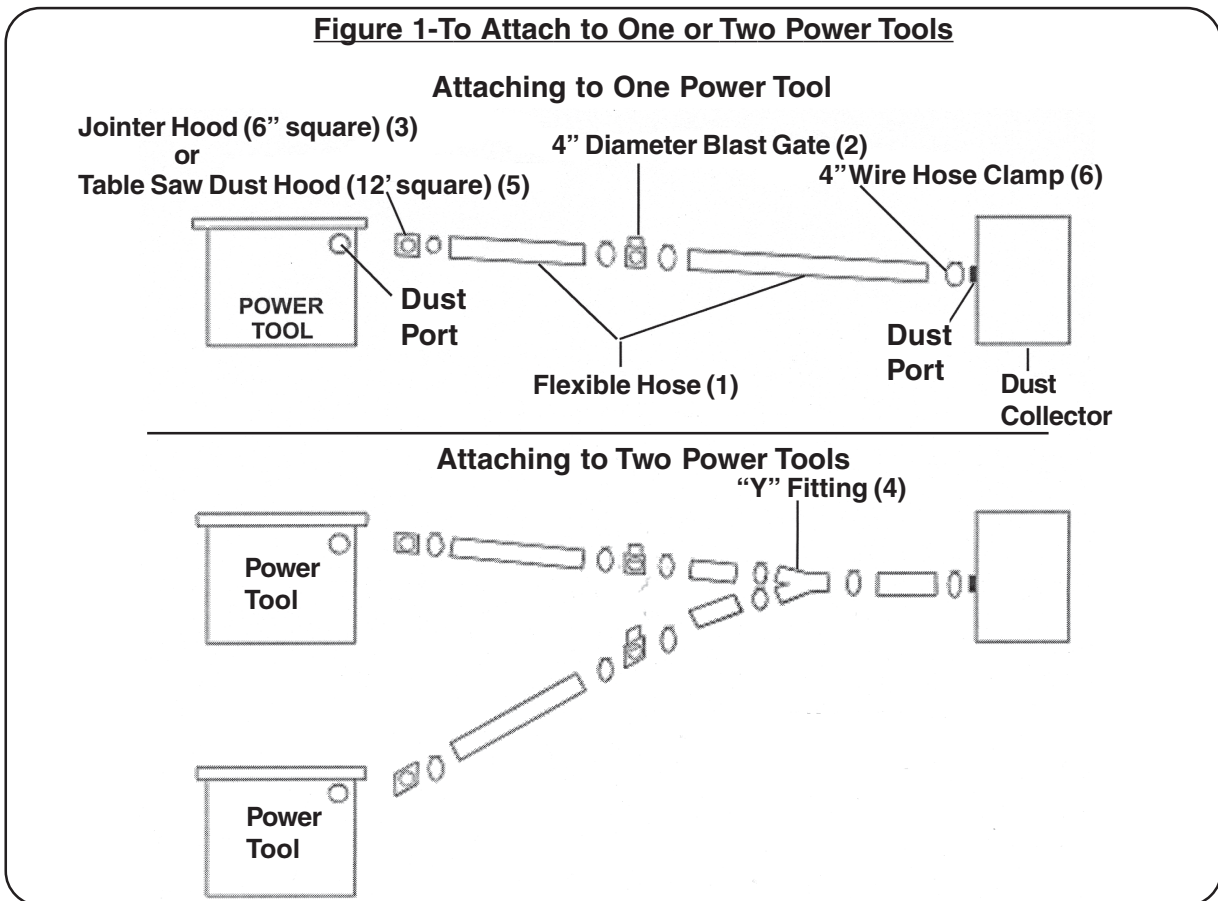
Figure 1-To Attach to One or Two Power Tools

Attaching to One Power Tool

Jointer Hood (6" square) (3)
or
Table Saw Dust Hood (12' square) (5)

4" Diameter Blast Gate (2)

4" Wire Hose Clamp (6)

POWER TOOL

Dust Port

Dust Port

Flexible Hose (1)

Dust Collector

Attaching to Two Power Tools

"Y" Fitting (4)

Power Tool

Power Tool